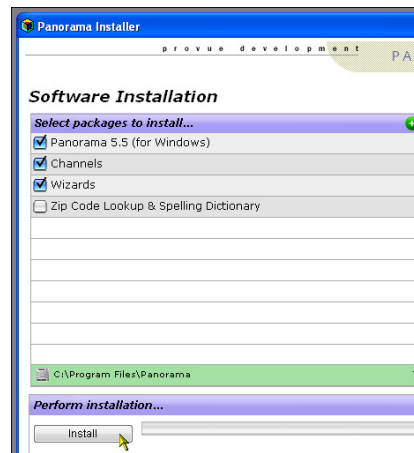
Panorama Installer

provue development

PA

Software Installation

Select packages to install...

Panorama 5.5 (for Windows)

Channels

Wizards

Zip Code Lookup & Spelling Dictionary

C:\Program Files\Panorama

Perform installation...

Install